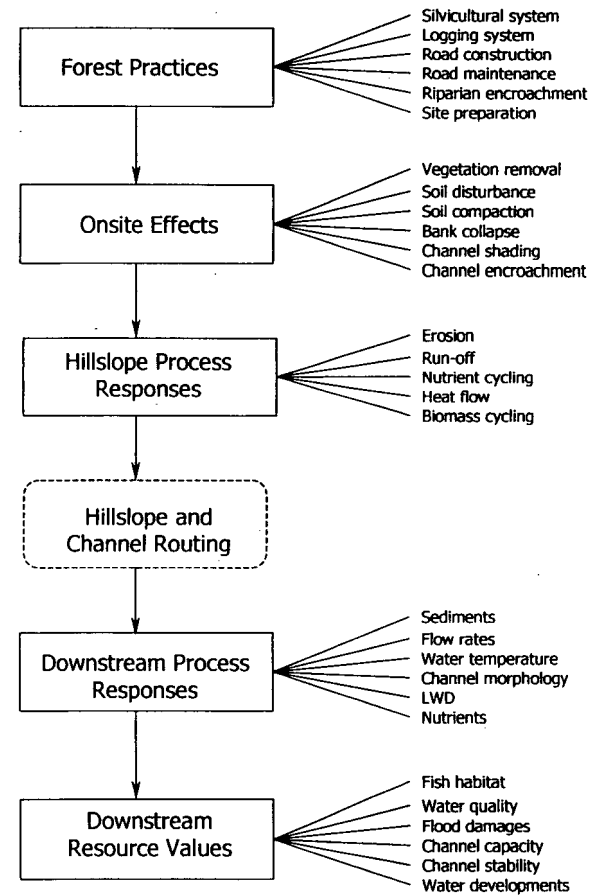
Forest Practices

Silvicultural system
Logging system
Road construction
Road maintenance
Riparian encroachment
Site preparation

Onsite Effects

Vegetation removal
Soil disturbance
Soil compaction
Bank collapse
Channel shading
Channel encroachment

Hillslope Process Responses

Erosion
Run-off
Nutrient cycling
Heat flow
Biomass cycling

Hillslope and Channel Routing

Downstream Process Responses

Sediments
Flow rates
Water temperature
Channel morphology
LWD
Nutrients

Downstream Resource Values

Fish habitat
Water quality
Flood damages
Channel capacity
Channel stability
Water developments